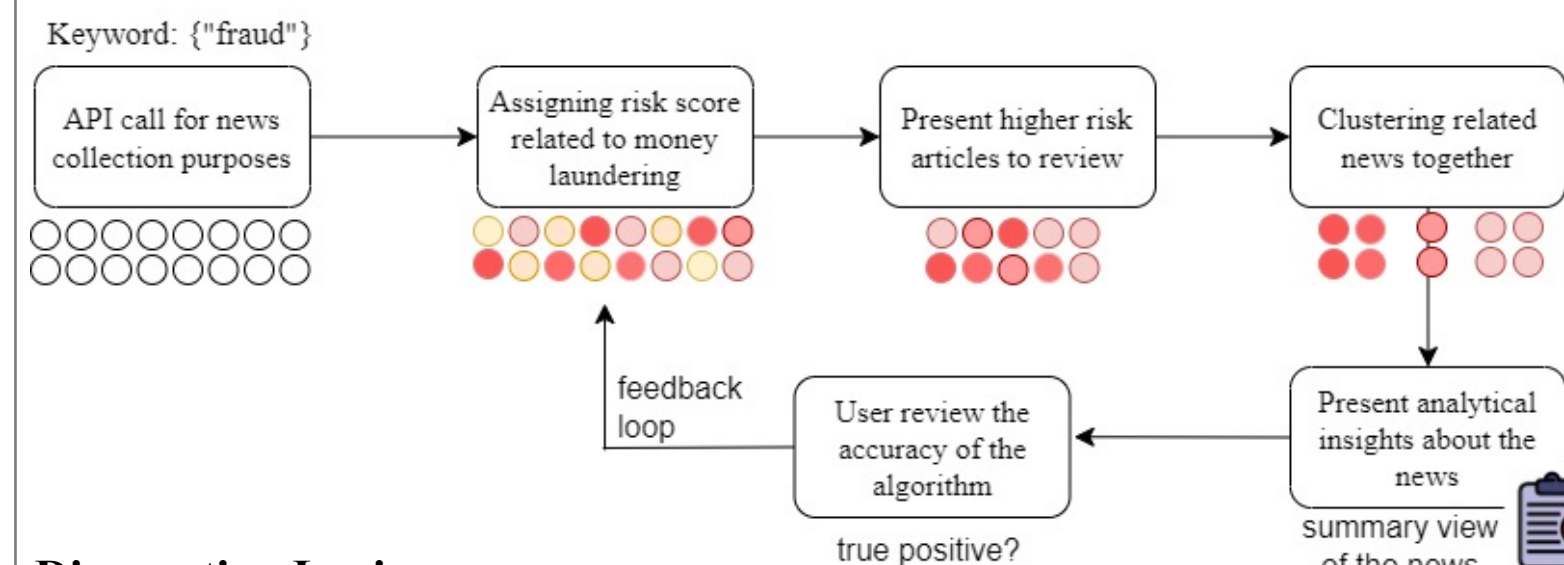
Keyword: {"fraud"}

API call for news collection purposes

Assigning risk score related to money laundering

Present higher risk articles to review

Clustering related news together

Present analytical insights about the news

summary view of the news

User review the accuracy of the algorithm

true positive?

feedback loop

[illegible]